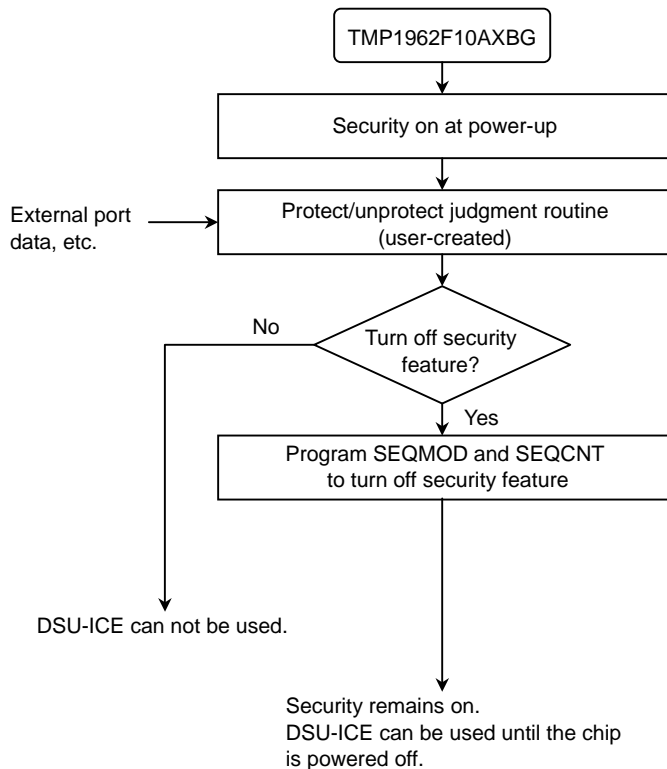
TMP1962F10AXBG

Security on at power-up

External port data, etc.

Protect/unprotect judgment routine (user-created)

No

Turn off security feature?

Yes

Program SEQMOD and SEQCNT to turn off security feature

DSU-ICE can not be used.

Security remains on.
DSU-ICE can be used until the chip is powered off.